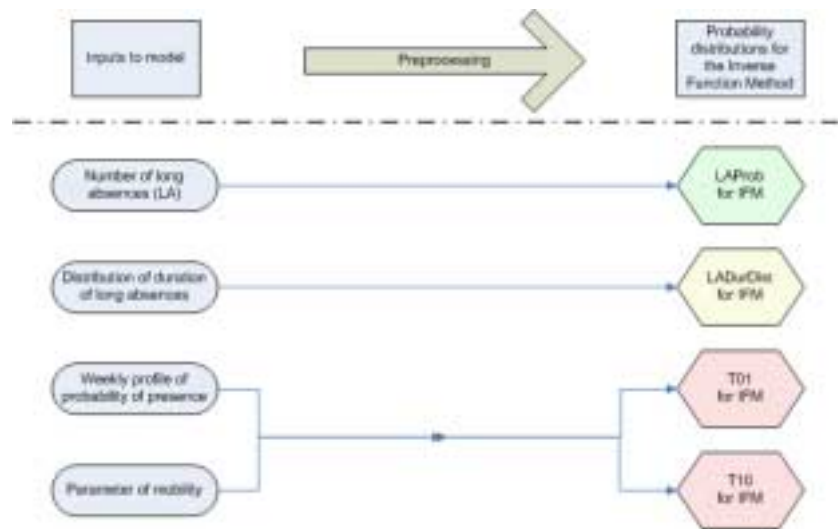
Inputs to model

Preprocessing

Probability distributions for the Inverse Function Method

Number of long absences (LA)

LAProb for IFM

Distribution of duration of long absences

LADurDist for IFM

Weekly profile of probability of presence

Parameter of mobility

T01 for IFM

T10 for IFM